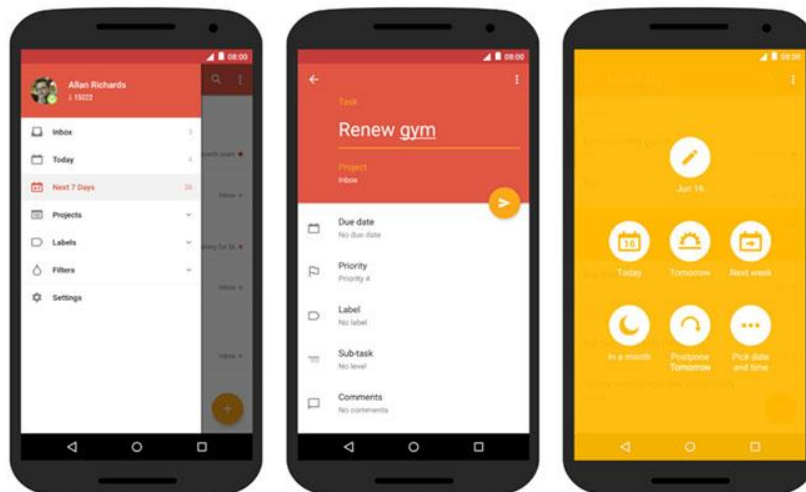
08:00

Allan Richards
15022

Inbox 3
Today 4
Next 7 Days 26
Projects
Labels
Filters
Settings

08:00

Task
Renew gym

Project
Inbox

Due date
No due date

Priority
Priority 4

Label
No label

Sub-task
No level

Comments
No comments

08:00

Jun 16

Today
Tomorrow
Next week

In a month
Postpone Tomorrow
Pick date and time